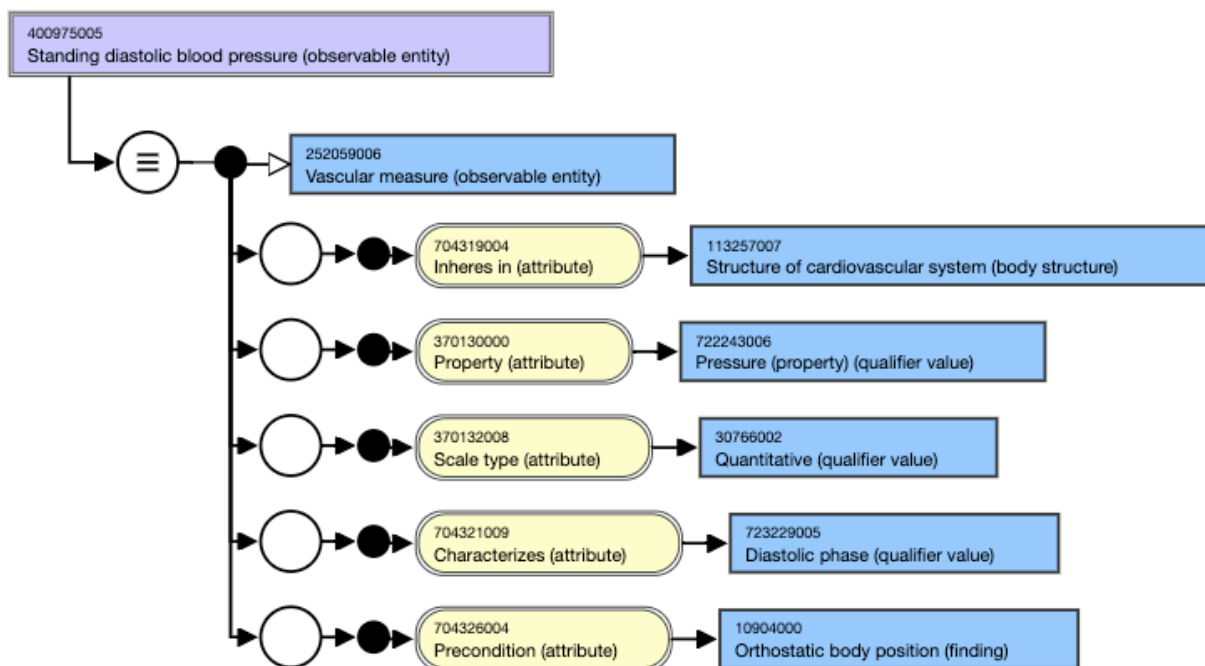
400975005
Standing diastolic blood pressure (observable entity)

≡

252059006
Vascular measure (observable entity)

704319004
Inheres in (attribute)

113257007
Structure of cardiovascular system (body structure)

370130000
Property (attribute)

722243006
Pressure (property) (qualifier value)

370132008
Scale type (attribute)

30766002
Quantitative (qualifier value)

704321009
Characterizes (attribute)

723229005
Diastolic phase (qualifier value)

704326004
Precondition (attribute)

10904000
Orthostatic body position (finding)